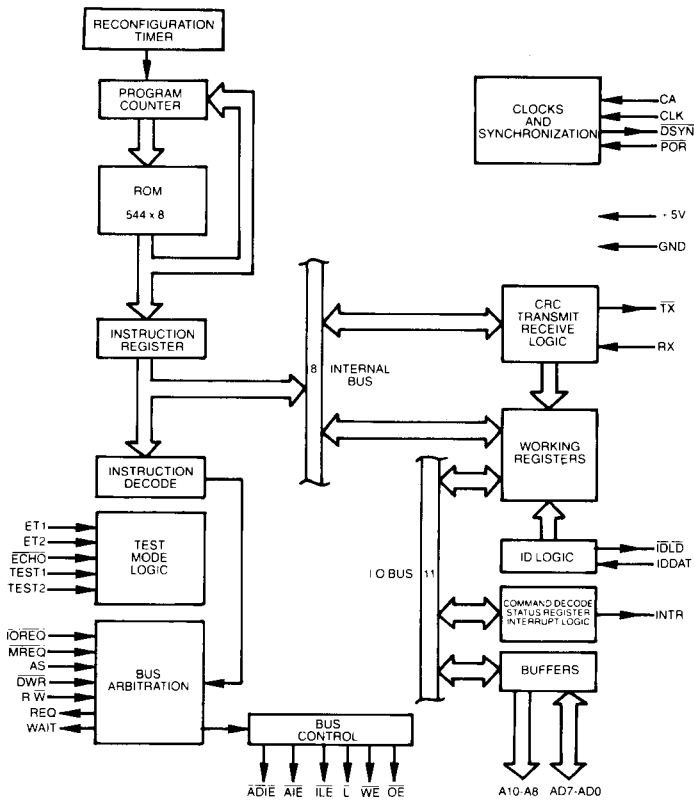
RECONFIGURATION TIMER

PROGRAM COUNTER

ROM

544 x 8

INSTRUCTION REGISTER

INSTRUCTION DECODE

ET1
ET2
$\overline{ECHO}$
TEST1
TEST2

TEST MODE LOGIC

$\overline{IOREQ}$
$\overline{MREQ}$
AS
$\overline{DWR}$
R $\overline{W}$
REQ
WAIT

BUS ARBITRATION

BUS CONTROL

$\overline{ADIE}$ $\overline{AIE}$ $\overline{ILE}$ L $\overline{WE}$ $\overline{OE}$

8 INTERNAL BUS

I O BUS 11

CLOCKS AND SYNCHRONIZATION

CA
CLK
$\overline{DSYN}$
$\overline{POR}$

+5V

GND

CRC TRANSMIT RECEIVE LOGIC

$\overline{TX}$

RX

WORKING REGISTERS

ID LOGIC

$\overline{IDLD}$
IDDAT

COMMAND DECODE STATUS REGISTER INTERRUPT LOGIC

INTR

BUFFERS

A10-A8 AD7-AD0